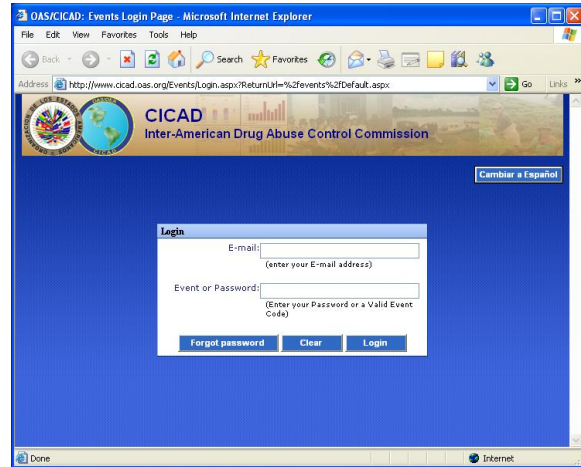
OAS/CICAD: Events Login Page - Microsoft Internet Explorer

File Edit View Favorites Tools Help

Back Search Favorites

Address http://www.cicad.oas.org/Events/Login.aspx?ReturnUrl=%2fevents%2fDefault.aspx Go Links

CICAD
Inter-American Drug Abuse Control Commission

Cambiar a Español

Login

E-mail:
(enter your E-mail address)

Event or Password:
(Enter your Password or a Valid Event Code)

Forgot password Clear Login

Done Internet